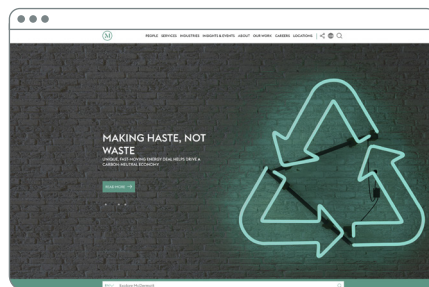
M

PEOPLE SERVICES INDUSTRIES INSIGHTS & EVENTS ABOUT OUR WORK CAREERS LOCATIONS

MAKING HASTE, NOT WASTE

UNIQUE, FAST-MOVING ENERGY DEAL HELPS DRIVE A CARBON-NEUTRAL ECONOMY.

READ MORE →

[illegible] Stephen McDermott